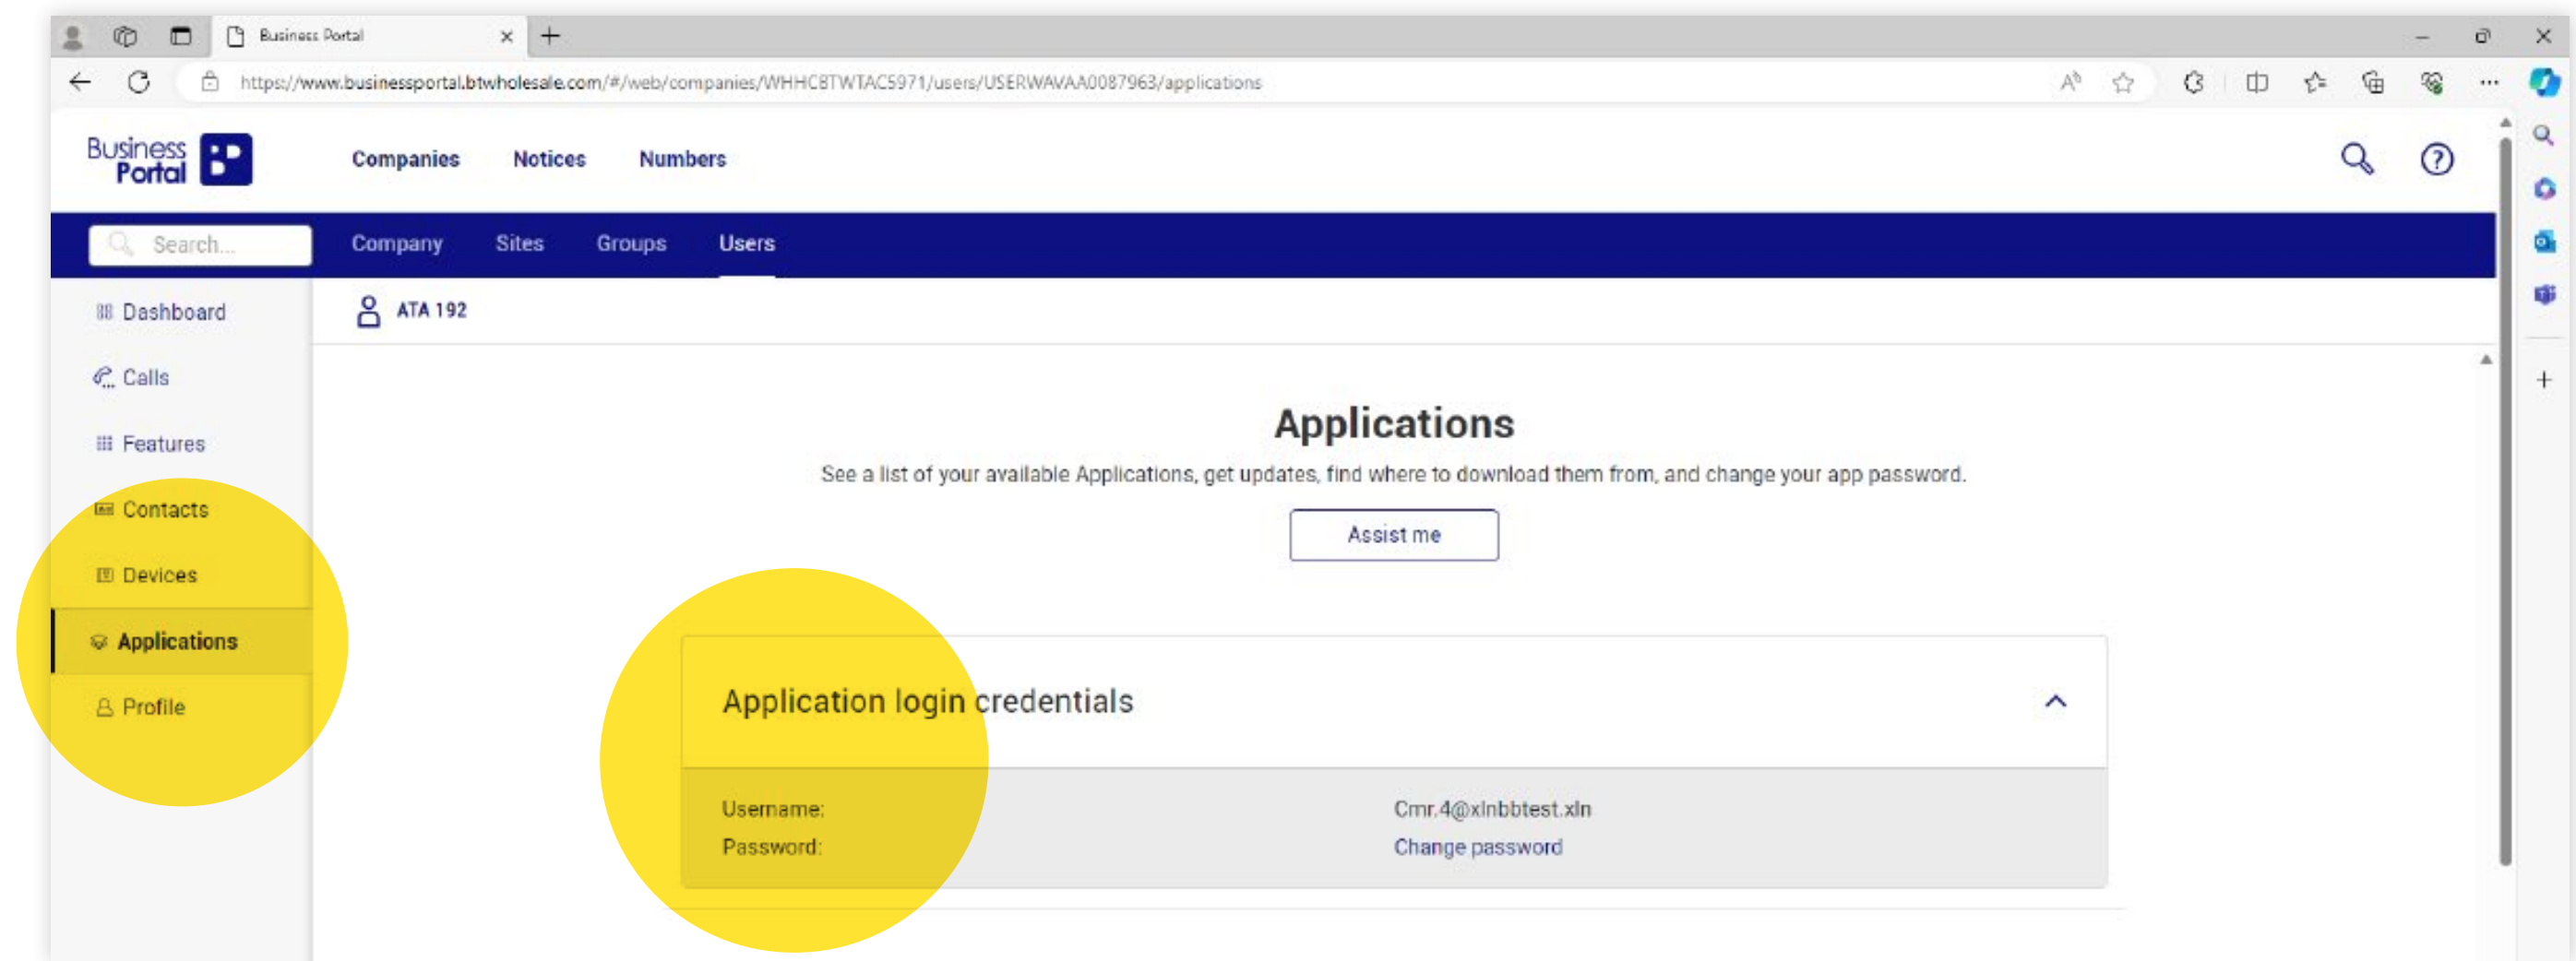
Business Portal

https://www.businessportal.btwholesale.com/#/web/companies/WHHCBTWTAC5971/users/USERWAVAA0087963/applications

Business Portal

Companies Notices Numbers

Search...

Company Sites Groups Users

Dashboard

Calls

Features

Contacts

Devices

Applications

Profile

ATA 192

Applications

See a list of your available Applications, get updates, find where to download them from, and change your app password.

Assist me

Application login credentials

Username: Cmr.4@xlnbbtest.xln

Password: Change password